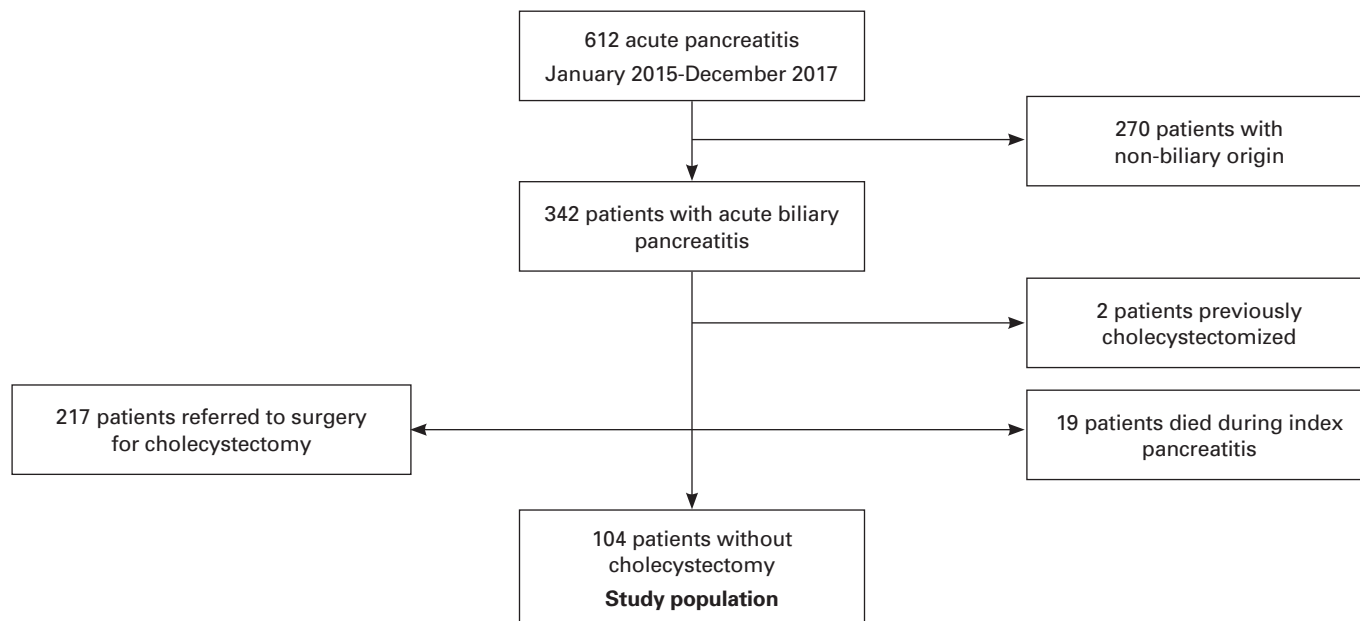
612 acute pancreatitis
January 2015-December 2017

270 patients with non-biliary origin

342 patients with acute biliary pancreatitis

2 patients previously cholecystectomized

217 patients referred to surgery for cholecystectomy

19 patients died during index pancreatitis

104 patients without cholecystectomy
**Study population**